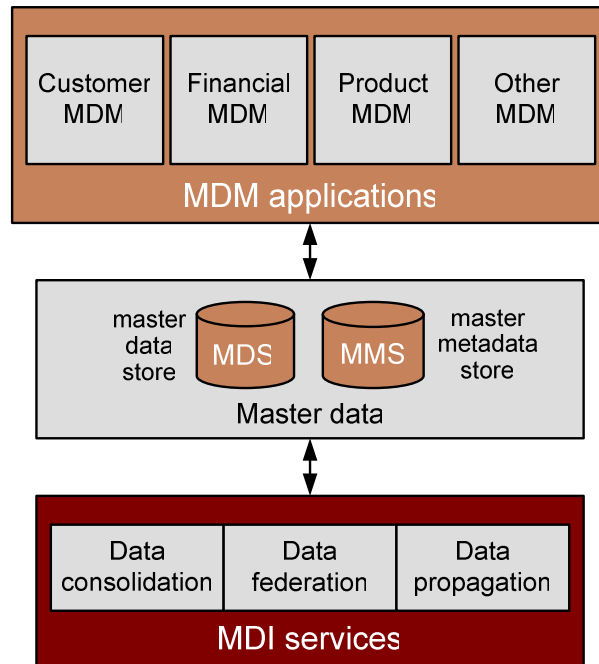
Customer MDM

Financial MDM

Product MDM

Other MDM

MDM applications

master data store

MDS

MMS

master metadata store

Master data

Data consolidation

Data federation

Data propagation

MDI services